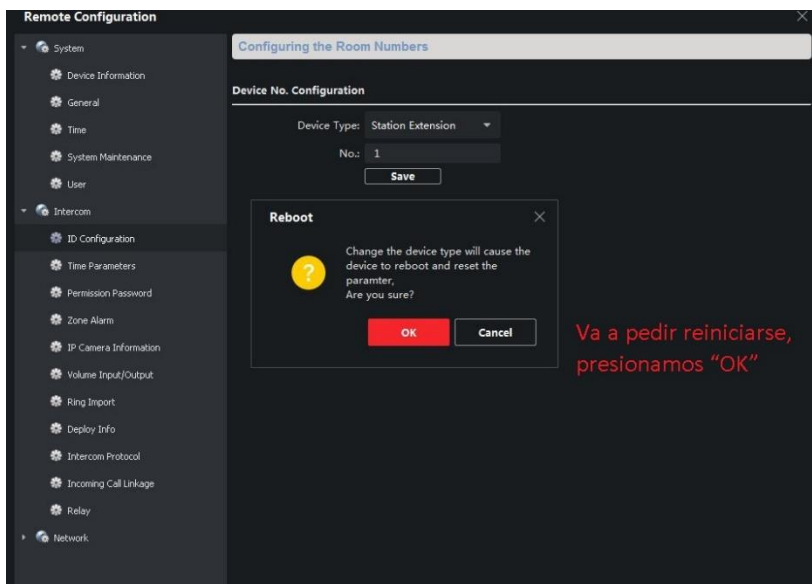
Remote Configuration

System
Device Information
General
Time
System Maintenance
User
Intercom
ID Configuration
Time Parameters
Permission Password
Zone Alarm
IP Camera Information
Volume Input/Output
Ring Import
Deploy Info
Intercom Protocol
Incoming Call Linkage
Relay
Network

Configuring the Room Numbers

Device No. Configuration

Device Type: Station Extension
No.: 1
Save

Reboot
Change the device type will cause the device to reboot and reset the paramter,
Are you sure?
OK
Cancel

Va a pedir reiniciarse, presionamos “OK”